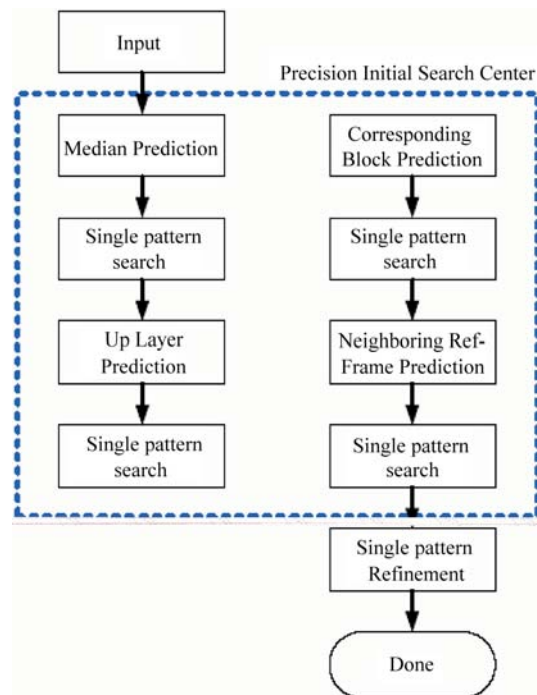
Input

Precision Initial Search Center

Median Prediction

Single pattern search

Up Layer Prediction

Single pattern search

Corresponding Block Prediction

Single pattern search

Neighboring Ref-Frame Prediction

Single pattern search

Single pattern Refinement

Done